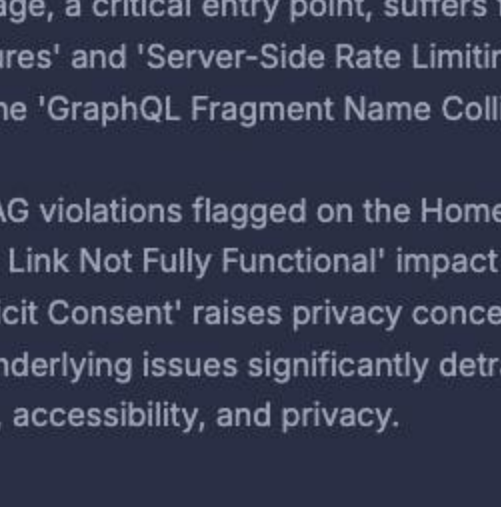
age, a critical entry point, suffers
ures' and 'Server-Side Rate Limitir
ne 'GraphQL Fragment Name Coll

AG violations flagged on the Home
Link Not Fully Functional' impact
icit Consent' raises privacy conce
nderlying issues significantly detr
, accessibility, and privacy.